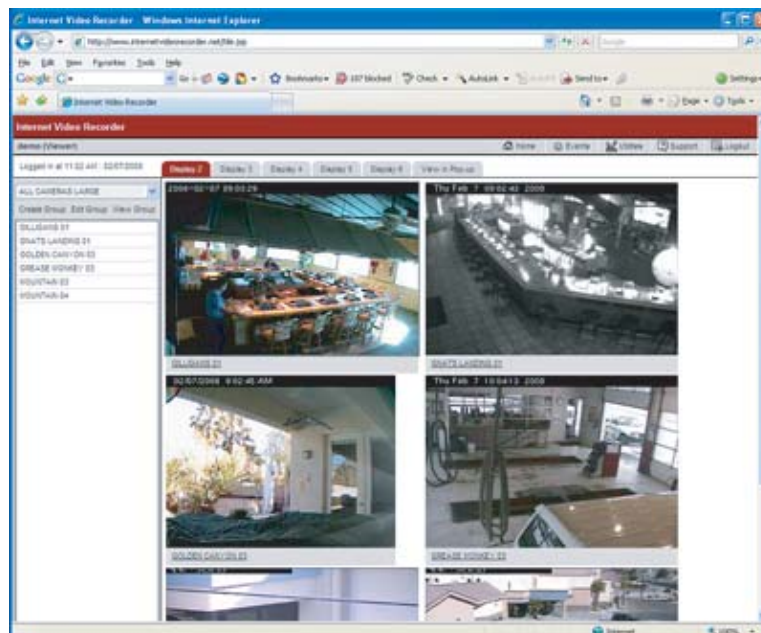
Internet Video Recorder - Windows Internet Explorer

http://www.internetvideorecorder.net/life.jsp

Google

File Edit View Favorites Tools Help

Google G-

Go Bookmarks 107 blocked Check AutoLink AutoFill Send to Settings

Internet Video Recorder

Page Tools

Internet Video Recorder

demo (Viewer)

Home Events Utilities Support Logout

Logged in at 11:02 AM - 02/07/2008

Display 2 Display 3 Display 4 Display 5 Display 6 View in Pop-up

ALL CAMERAS LARGE

Create Group Edit Group View Group

GILLIGANS 01
SNATS LANDING 01
GOLDEN CANYON 03
GREASE MONKEY 03
MOUNTAIN 03
MOUNTAIN 04

2008-02-07 09:03:29

Thu Feb 7 09:02:40 2008

GILLIGANS 01

SNATS LANDING 01

02/07/2008 9:02:45 AM

Thu Feb 7 10:04:13 2008

GOLDEN CANYON 03

GREASE MONKEY 03

Internet 100%